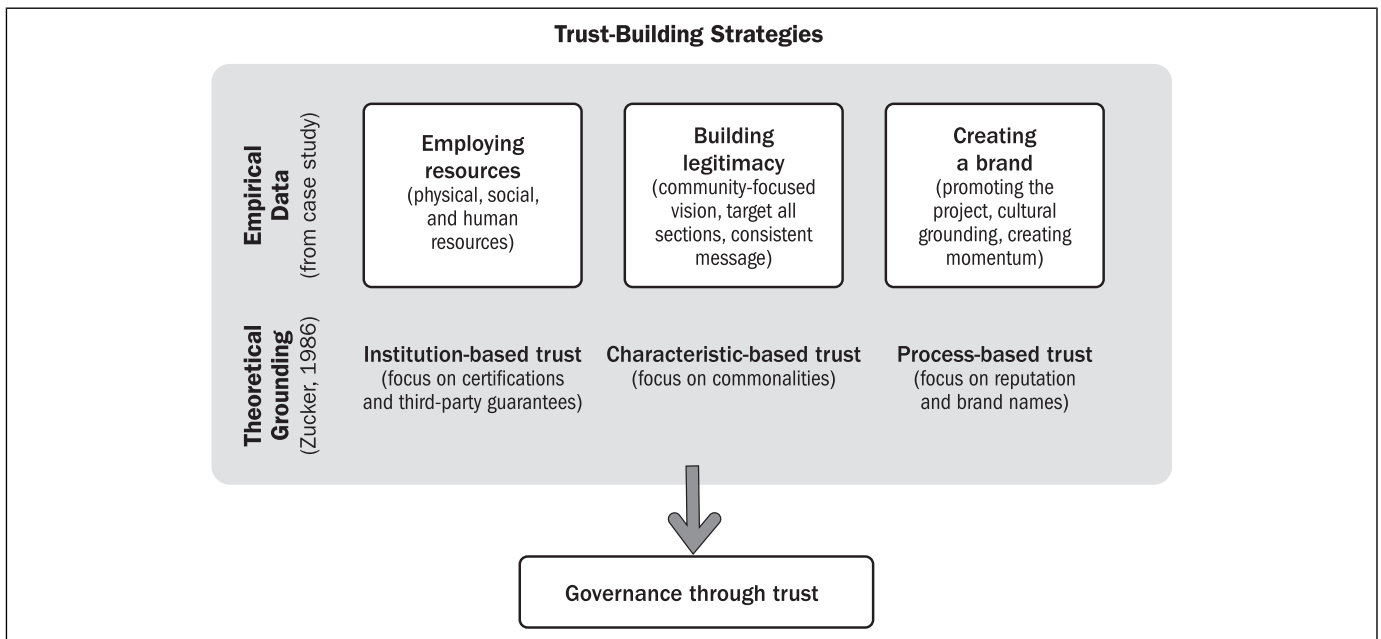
Trust-Building Strategies

Empirical Data (from case study)

Employing resources (physical, social, and human resources)

Building legitimacy (community-focused vision, target all sections, consistent message)

Creating a brand (promoting the project, cultural grounding, creating momentum)

Theoretical Grounding (Zucker, 1986)

Institution-based trust (focus on certifications and third-party guarantees)

Characteristic-based trust (focus on commonalities)

Process-based trust (focus on reputation and brand names)

Governance through trust